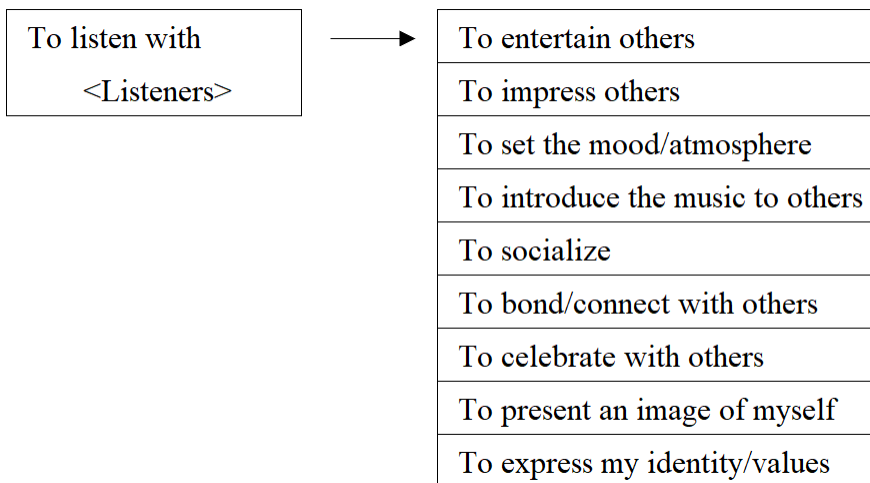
To listen with
<Listeners>

To entertain others
To impress others
To set the mood/atmosphere
To introduce the music to others
To socialize
To bond/connect with others
To celebrate with others
To present an image of myself
To express my identity/values